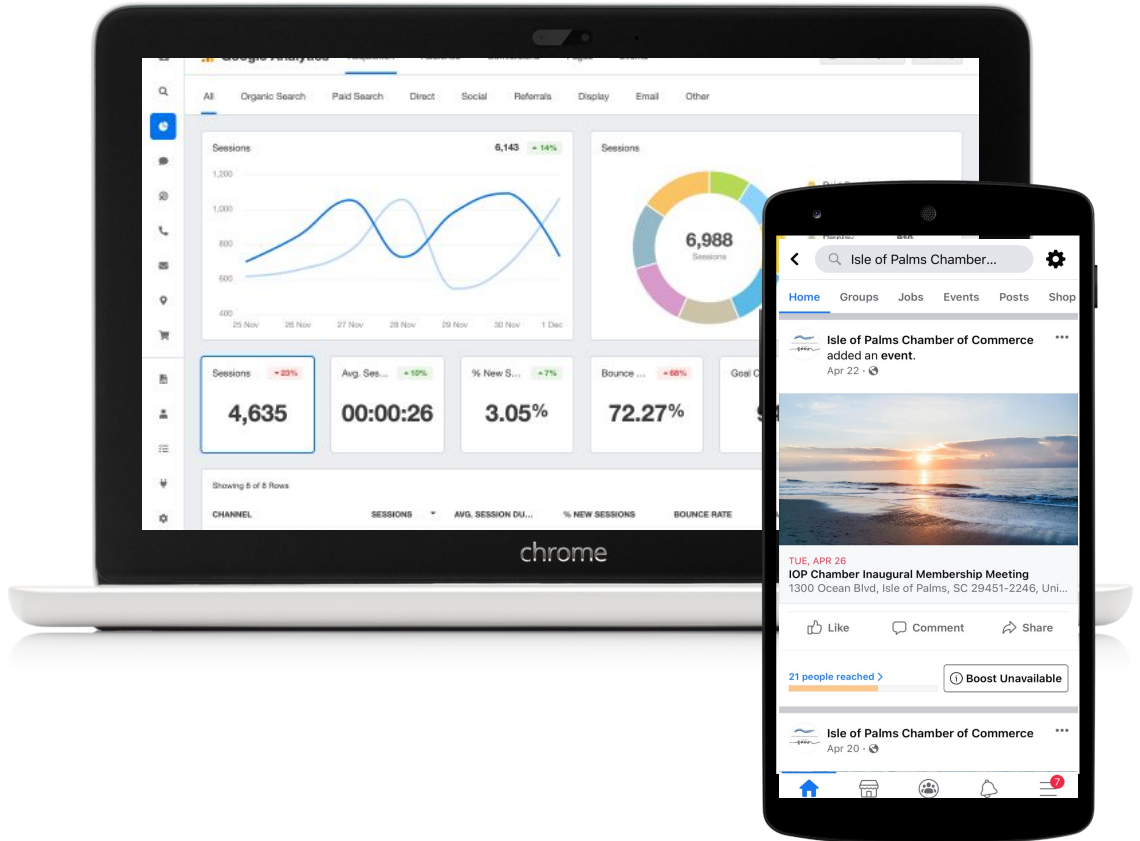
All Organic Search Paid Search Direct Social Referrals Display Email Other

Sessions 6,143 ▲14%

1,200
1,000
800
600
400

25 Nov 26 Nov 27 Nov 28 Nov 29 Nov 30 Nov 1 Dec

Sessions

6,988
Sessions

Sessions ▼23%
4,635

Avg. Ses... ▲10%
00:00:26

% New S... ▲7%
3.05%

Bounce ... ▼68%
72.27%

Goal C

Showing 8 of 8 Rows

CHANNEL SESSIONS AVG. SESSION DU... % NEW SESSIONS BOUNCE RATE

chrome

Isle of Palms Chamber...

Home Groups Jobs Events Posts Shop

Isle of Palms Chamber of Commerce added an event.
Apr 22 ·

TUE, APR 26
IOP Chamber Inaugural Membership Meeting
1300 Ocean Blvd, Isle of Palms, SC 29451-2246, Uni...

Like Comment Share

21 people reached >

Boost Unavailable

Isle of Palms Chamber of Commerce
Apr 20 ·

7